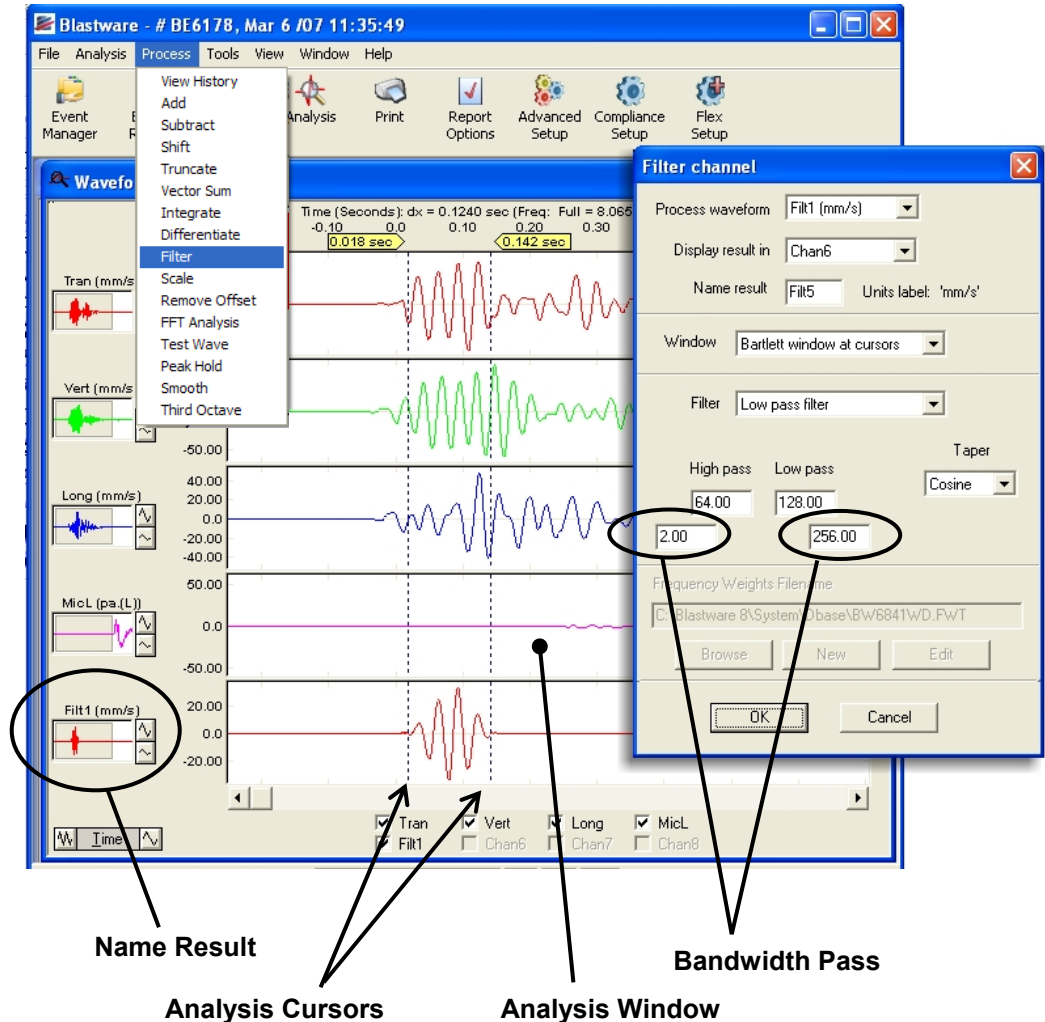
Blastware - # BE6178, Mar 6 /07 11:35:49

File Analysis Process Tools View Window Help

Event Manager
Analysis
Print
Report Options
Advanced Setup
Compliance Setup
Flex Setup

View History
Add
Subtract
Shift
Truncate
Vector Sum
Integrate
Differentiate
Filter
Scale
Remove Offset
FFT Analysis
Test Wave
Peak Hold
Smooth
Third Octave

Wavefo

Time (Seconds): dx = 0.1240 sec (Freq: Full = 8.065
-0.10 0.0 0.10 0.20 0.30
0.018 sec
0.142 sec

Tran (mm/s
Vert (mm/s
-50.00
Long (mm/s)
40.00
20.00
0.0
-20.00
-40.00
MicL (pa.(L))
50.00
0.0
-50.00
Filt1 (mm/s)
20.00
0.0
-20.00

Time

Tran
Vert
Long
MicL
Filt1
Chan6
Chan7
Chan8

Filter channel

Process waveform Filt1 (mm/s)
Display result in Chan6
Name result Filt5 Units label: 'mm/s'
Window Bartlett window at cursors
Filter Low pass filter
Taper
High pass Low pass
Cosine
64.00 128.00
2.00 256.00
Frequency Weights Filename
C:\Blastware 8\System\Dbase\BW6841WD.FWT
Browse New Edit
OK Cancel

Name Result
Analysis Cursors
Analysis Window
Bandwidth Pass